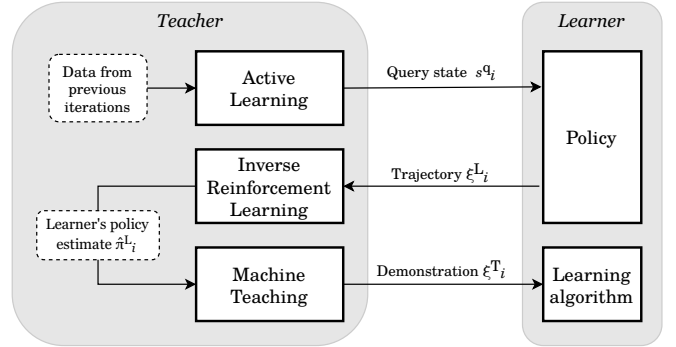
Teacher

Learner

Data from previous iterations

Active Learning

Query state $s^{\mathrm{q}}{}_i$

Policy

Inverse Reinforcement Learning

Trajectory $\xi^{\mathrm{L}}{}_i$

Learner's policy estimate $\hat{\pi}^{\mathrm{L}}{}_i$

Machine Teaching

Demonstration $\xi^{\mathrm{T}}{}_i$

Learning algorithm